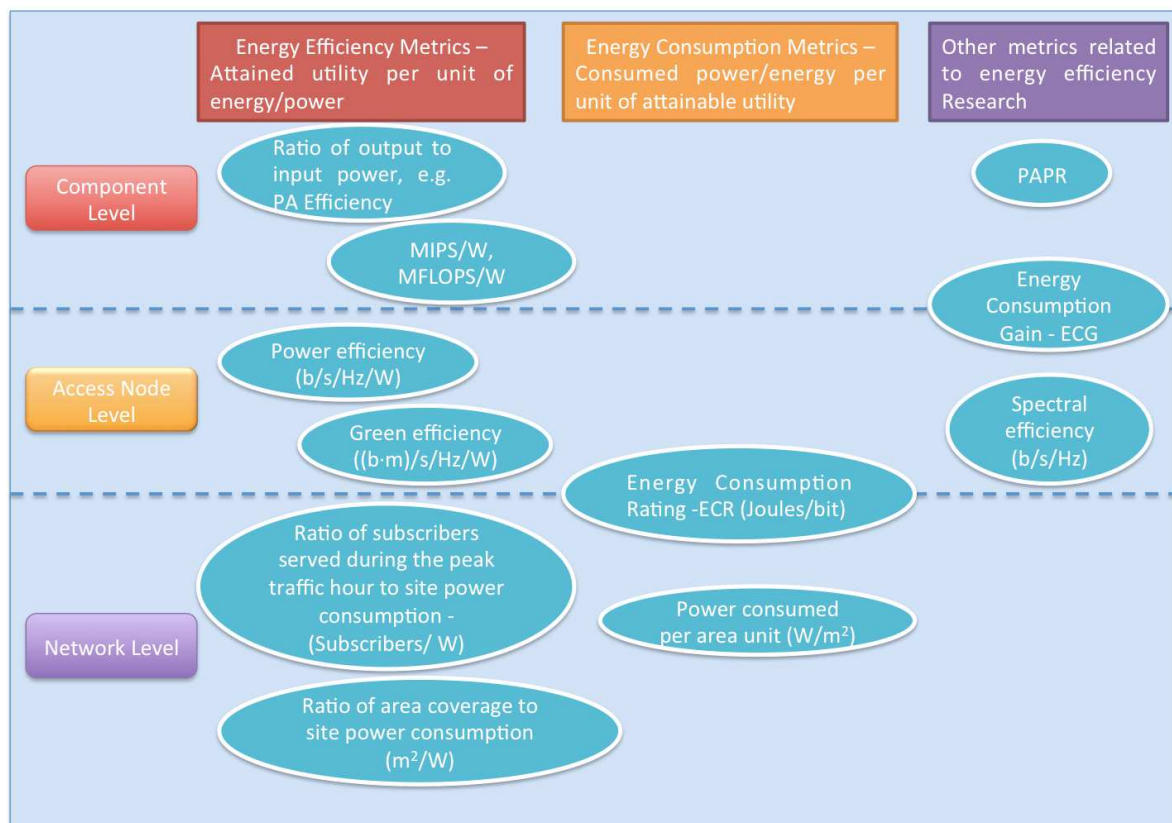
Energy Efficiency Metrics – Attained utility per unit of energy/power

Energy Consumption Metrics – Consumed power/energy per unit of attainable utility

Other metrics related to energy efficiency Research

Component Level

Ratio of output to input power, e.g. PA Efficiency

PAPR

MIPS/W, MFLOPS/W

Energy Consumption Gain - ECG

Access Node Level

Power efficiency (b/s/Hz/W)

Spectral efficiency (b/s/Hz)

Green efficiency ((b·m)/s/Hz/W)

Energy Consumption Rating -ECR (Joules/bit)

Network Level

Ratio of subscribers served during the peak traffic hour to site power consumption - (Subscribers/ W)

Power consumed per area unit (W/m$^2$)

Ratio of area coverage to site power consumption (m$^2$/W)